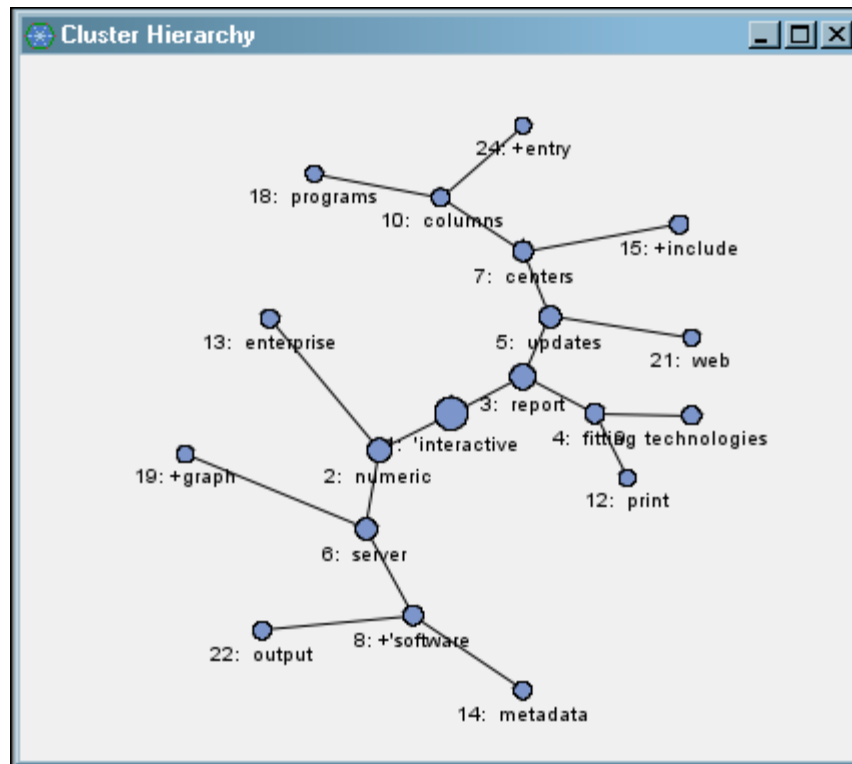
Cluster Hierarchy

24: +entry
18: programs
10: columns
15: +include
7: centers
13: enterprise
5: updates
21: web
3: report
1: 'interactive
4: fitting
9: technologies
19: +graph
2: numeric
12: print
6: server
22: output
8: +'software
14: metadata